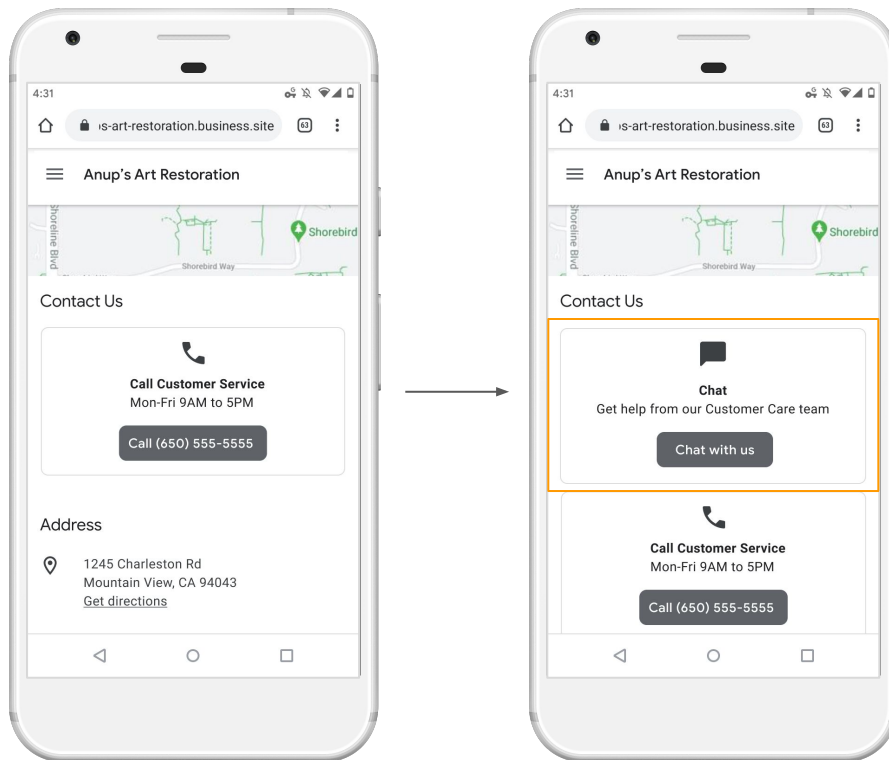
4:31

ıs-art-restoration.business.site 63

Anup's Art Restoration

Shoreline Blvd

Shorebird

Shorebird Way

Contact Us

Call Customer Service
Mon-Fri 9AM to 5PM

Call (650) 555-5555

Address

1245 Charleston Rd
Mountain View, CA 94043
Get directions

4:31

ıs-art-restoration.business.site 63

Anup's Art Restoration

Shoreline Blvd

Shorebird

Shorebird Way

Contact Us

Chat
Get help from our Customer Care team

Chat with us

Call Customer Service
Mon-Fri 9AM to 5PM

Call (650) 555-5555